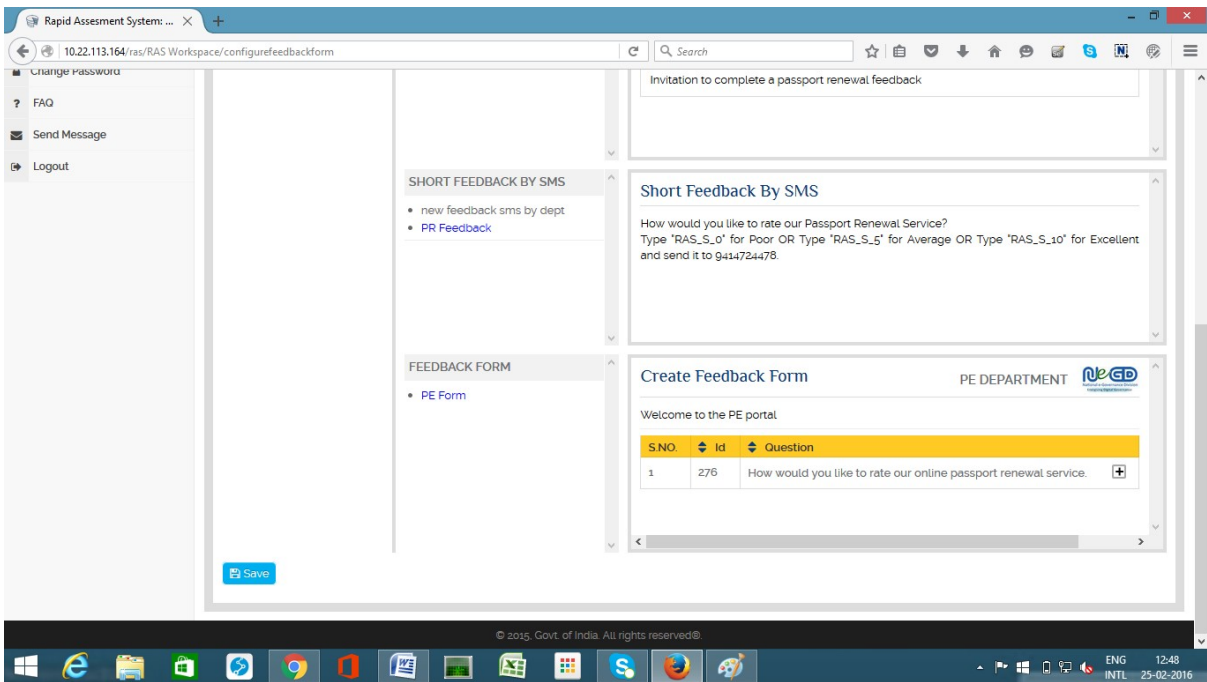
Rapid Assesment System: ...

10.22.113.164/ras/RAS Workspace/configurefeedbackform

Search

Change Password

FAQ

Send Message

Logout

Invitation to complete a passport renewal feedback

SHORT FEEDBACK BY SMS

- new feedback sms by dept
- PR Feedback

Short Feedback By SMS

How would you like to rate our Passport Renewal Service?
Type "RAS_S_0" for Poor OR Type "RAS_S_5" for Average OR Type "RAS_S_10" for Excellent and send it to 9414724478.

FEEDBACK FORM

- PE Form

Create Feedback Form

PE DEPARTMENT

NeGD

Welcome to the PE portal

| S.NO. | Id | Question |
|---|---|---|
| 1 | 276 | How would you like to rate our online passport renewal service. |

Save

© 2015, Govt. of India. All rights reserved.

ENG INTL 12:48 25-02-2016